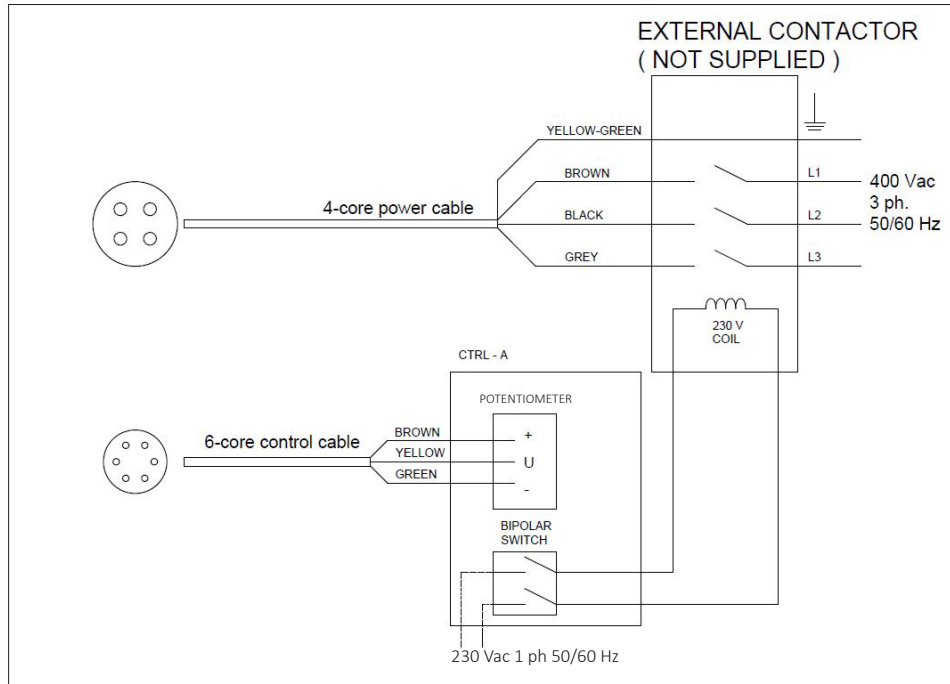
EXTERNAL CONTACTOR
( NOT SUPPLIED )

YELLOW-GREEN

BROWN

4-core power cable

BLACK

GREY

L1

L2

L3

400 Vac
3 ph.
50/60 Hz

230 V
COIL

CTRL - A

POTENTIOMETER

6-core control cable

BROWN

YELLOW

GREEN

+

U

-

BIPOLAR
SWITCH

230 Vac 1 ph 50/60 Hz